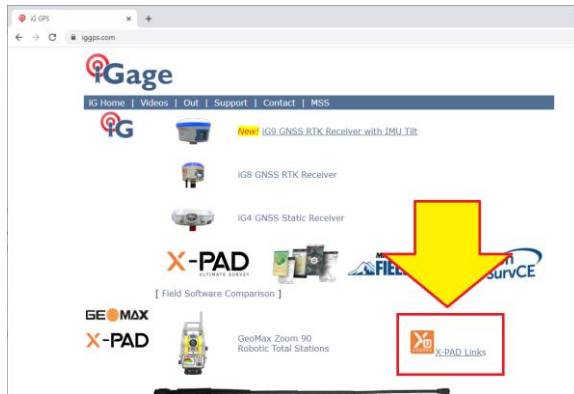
iG GPS ×

iggps.com

iGage

iG Home | Videos | Out | Support | Contact | MSS

iG

New! iG9 GNSS RTK Receiver with IMU Tilt

iG8 GNSS RTK Receiver

iG4 GNSS Static Receiver

X-PAD ULTIMATE SURVEY

FIEL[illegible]

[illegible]SurvCE

[ Field Software Comparison ]

GEOMAX

X-PAD

GeoMax Zoom 90
Robotic Total Stations

X-PAD Links